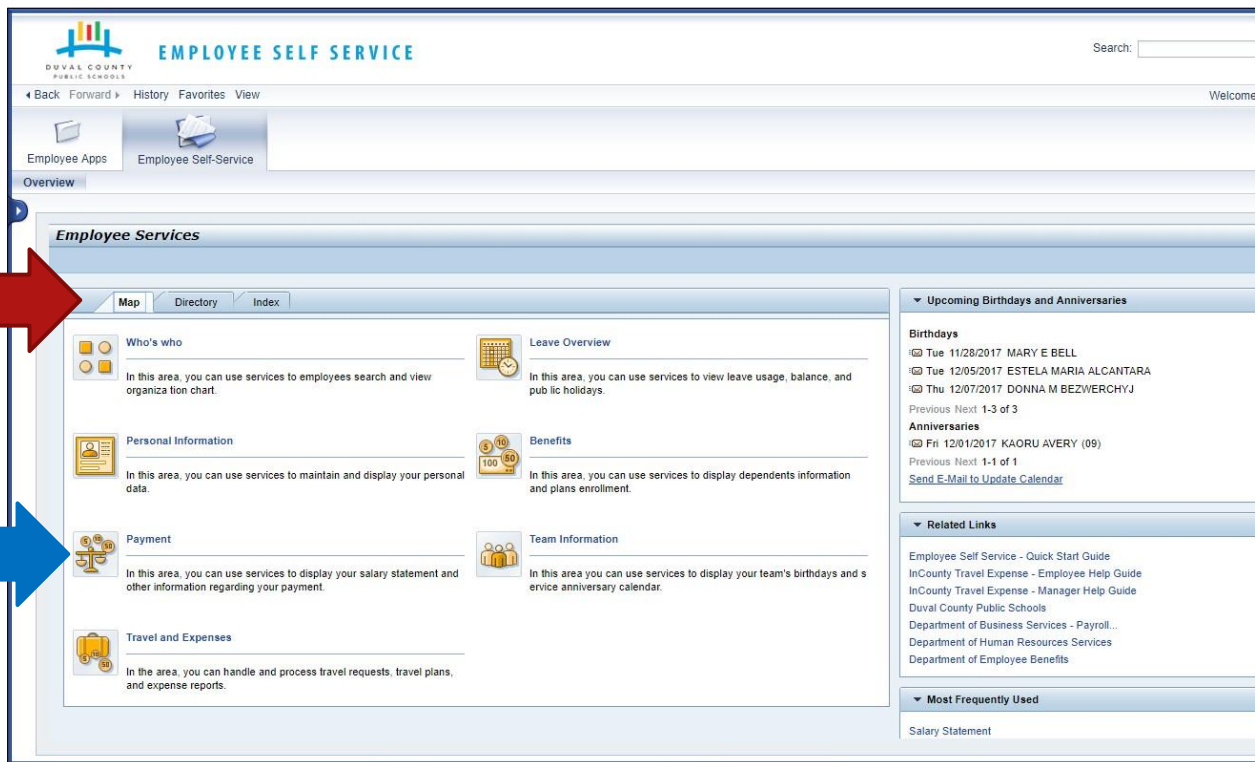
DUVAL COUNTY PUBLIC SCHOOLS

EMPLOYEE SELF SERVICE

Search:

◂Back Forward ▸ History Favorites View

Welcome

Employee Apps

Employee Self-Service

Overview

Employee Services

Map Directory Index

Who's who

In this area, you can use services to employees search and view organiza tion chart.

Leave Overview

In this area, you can use services to view leave usage, balance, and pub lic holidays.

Personal Information

In this area, you can use services to maintain and display your personal data.

Benefits

In this area, you can use services to display dependents information and plans enrollment.

Payment

In this area, you can use services to display your salary statement and other information regarding your payment.

Team Information

In this area you can use services to display your team's birthdays and s ervice anniversary calendar.

Travel and Expenses

In the area, you can handle and process travel requests, travel plans, and expense reports.

▾ Upcoming Birthdays and Anniversaries

Birthdays

Tue 11/28/2017 MARY E BELL

Tue 12/05/2017 ESTELA MARIA ALCANTARA

Thu 12/07/2017 DONNA M BEZWERCHYJ

Previous Next 1-3 of 3

Anniversaries

Fri 12/01/2017 KAORU AVERY (09)

Previous Next 1-1 of 1

Send E-Mail to Update Calendar

▾ Related Links

Employee Self Service - Quick Start Guide

InCounty Travel Expense - Employee Help Guide

InCounty Travel Expense - Manager Help Guide

Duval County Public Schools

Department of Business Services - Payroll...

Department of Human Resources Services

Department of Employee Benefits

▾ Most Frequently Used

Salary Statement